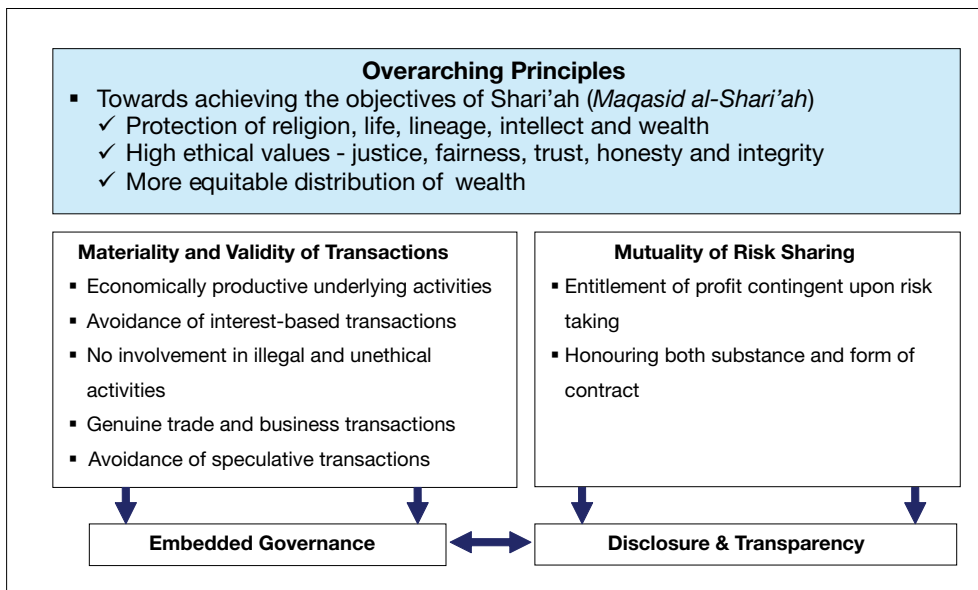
**Overarching Principles**

- Towards achieving the objectives of Shari'ah (*Maqasid al-Shari'ah*)
  - ✓ Protection of religion, life, lineage, intellect and wealth
  - ✓ High ethical values - justice, fairness, trust, honesty and integrity
  - ✓ More equitable distribution of wealth

**Materiality and Validity of Transactions**

- Economically productive underlying activities
- Avoidance of interest-based transactions
- No involvement in illegal and unethical activities
- Genuine trade and business transactions
- Avoidance of speculative transactions

**Mutuality of Risk Sharing**

- Entitlement of profit contingent upon risk taking
- Honouring both substance and form of contract

**Embedded Governance**

**Disclosure & Transparency**